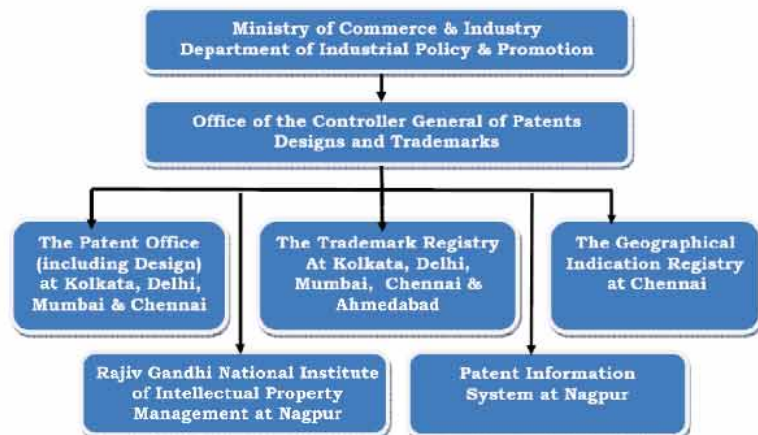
Ministry of Commerce & Industry
Department of Industrial Policy & Promotion

Office of the Controller General of Patents Designs and Trademarks

The Patent Office (including Design) at Kolkata, Delhi, Mumbai & Chennai

The Trademark Registry At Kolkata, Delhi, Mumbai, Chennai & Ahmedabad

The Geographical Indication Registry at Chennai

Rajiv Gandhi National Institute of Intellectual Property Management at Nagpur

Patent Information System at Nagpur